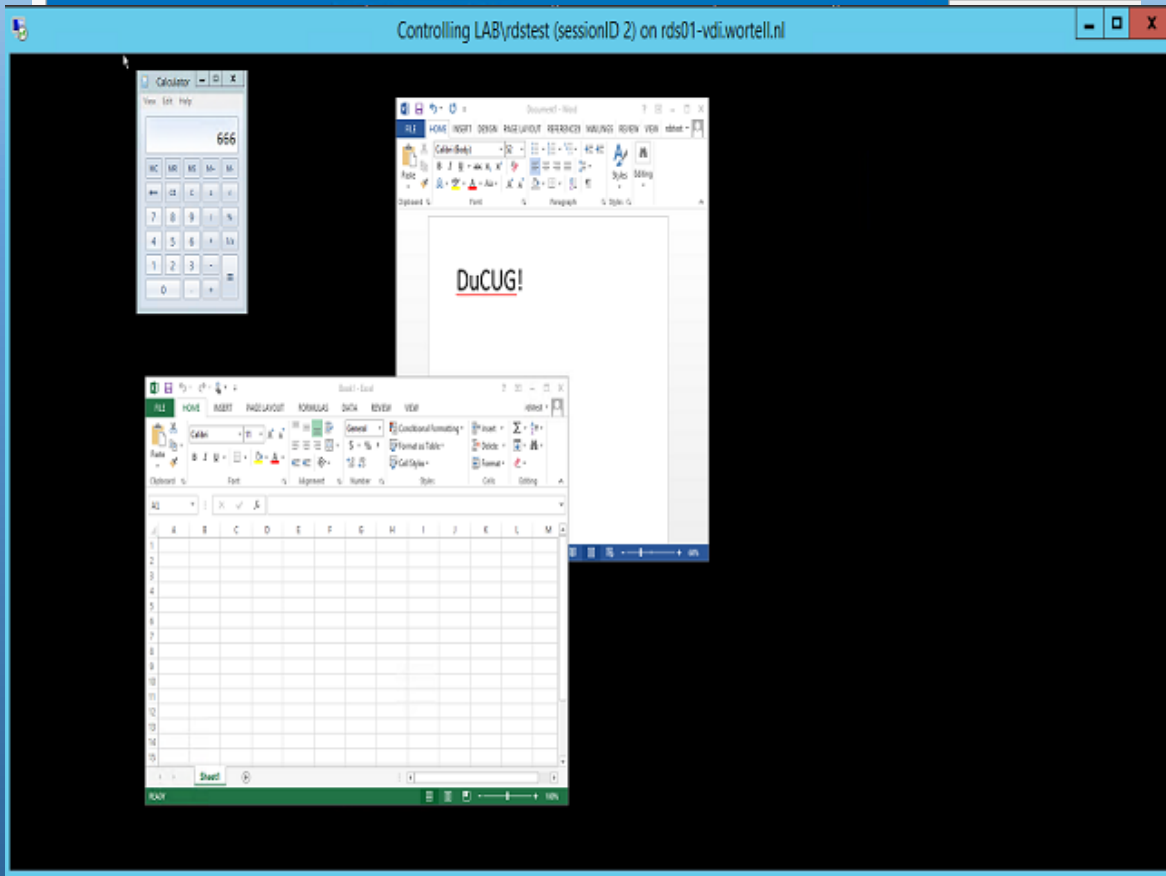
Controlling LAB\rdstest (sessionID 2) on rds01-vdi.wortell.nl

Calculator
View Edit Help
666
MC MR MS M+ M-
← CE C ± √
7 8 9 / %
4 5 6 * 1/x
1 2 3 -
0 . + =

Document1 - Word
FILE HOME INSERT DESIGN PAGE LAYOUT REFERENCES MAILINGS REVIEW VIEW rdstest
Calibri (Body) 32
Paste
Styles Editing
Clipboard Font Paragraph Styles
DuCUG!

Book1 - Excel
FILE HOME INSERT PAGE LAYOUT FORMULAS DATA REVIEW VIEW rdstest
Calibri 11 General
Conditional Formatting
Format as Table
Cell Styles
Insert
Delete
Format
Paste
Clipboard Font Alignment Number Styles Cells Editing
A1 fx
A B C D E F G H I J K L M
1
2
3
4
5
6
7
8
9
10
11
12
13
14
15
Sheet1
READY 100%